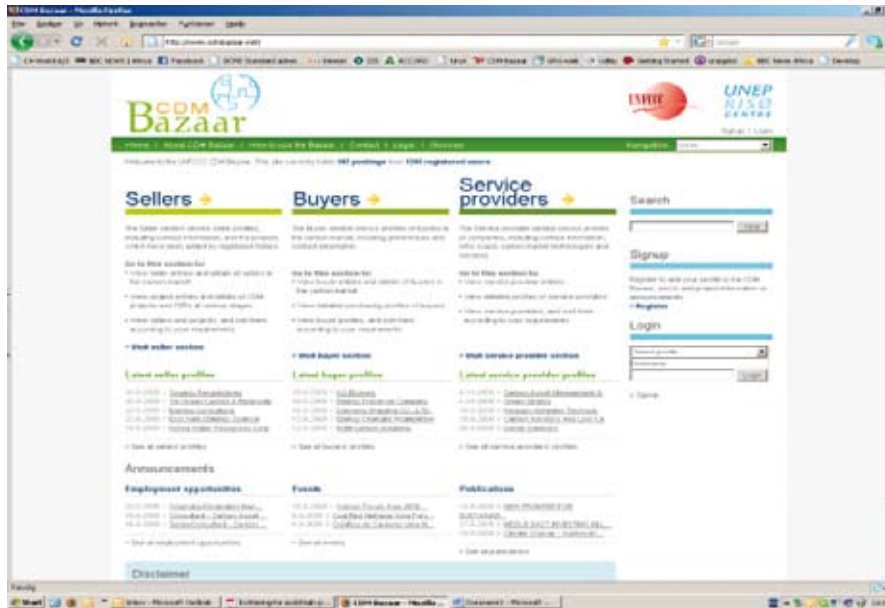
CDM Bazaar - Mozilla Firefox

CDM Bazaar

UNEP RISØ CENTRE

Home | About CDM Bazaar | How to use the Bazaar | Contact | Login | Glossary

Welcome to the UNFCCC CDM Bazaar. The site currently holds 197 postings from 1200 registered users

Sellers

Buyers

Service providers

Search

Signup

Login

Visit seller section

Visit buyer section

Visit service provider section

Latest seller profiles

Latest buyer profiles

Latest service provider profiles

Announcements

Employment opportunities

Events

Publications

Disclaimer

Done